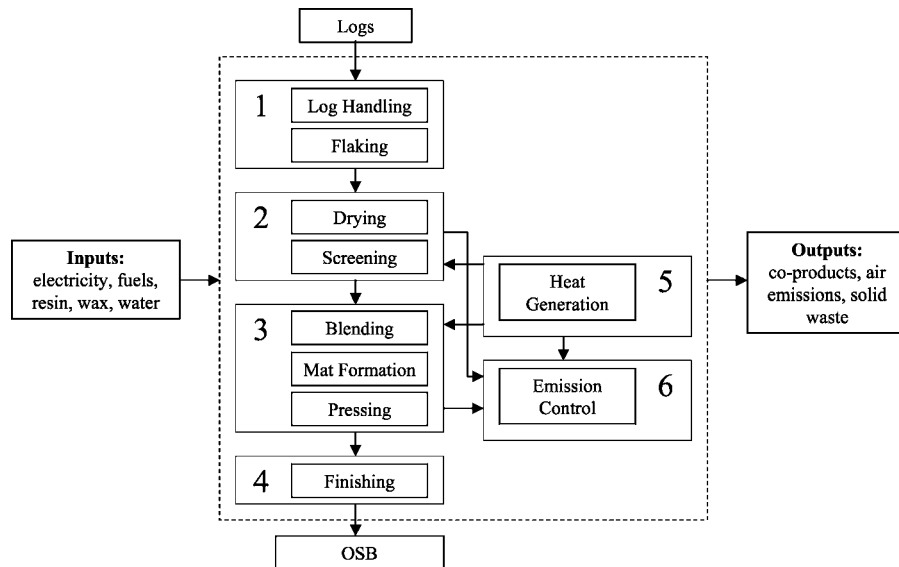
Logs

1
Log Handling
Flaking

2
Drying
Screening

Inputs:
electricity, fuels, resin, wax, water

Heat Generation
5

Outputs:
co-products, air emissions, solid waste

3
Blending
Mat Formation
Pressing

Emission Control
6

4
Finishing

OSB